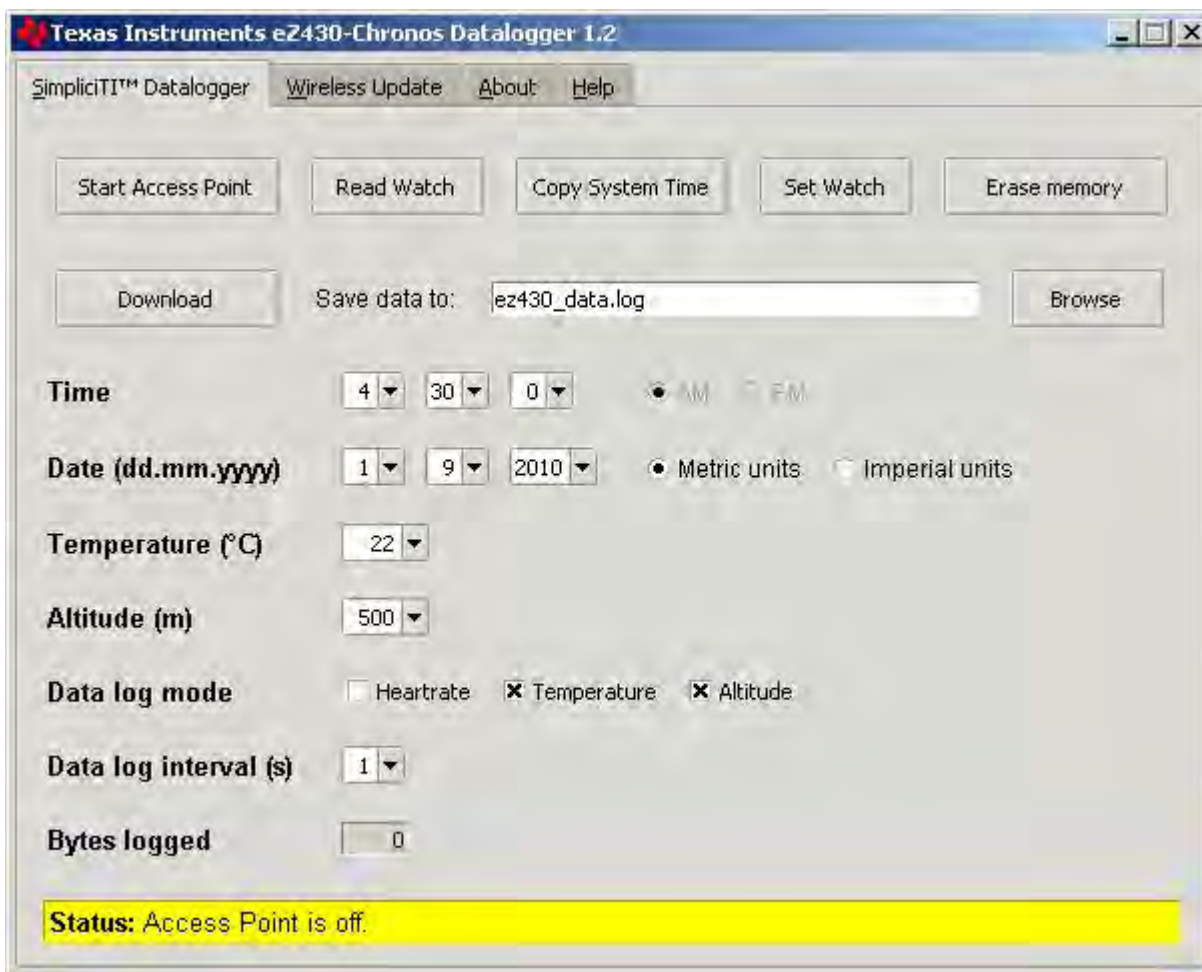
Texas Instruments eZ430-Chronos Datalogger 1.2

SimpliciTI™ Datalogger | Wireless Update | About | Help

Start Access Point | Read Watch | Copy System Time | Set Watch | Erase memory

Download | Save data to: ez430_data.log | Browse

Time 4 30 0 AM PM

Date (dd.mm.yyyy) 1 9 2010 Metric units Imperial units

Temperature (°C) 22

Altitude (m) 500

Data log mode Heartrate Temperature Altitude

Data log interval (s) 1

Bytes logged 0

Status: Access Point is off.